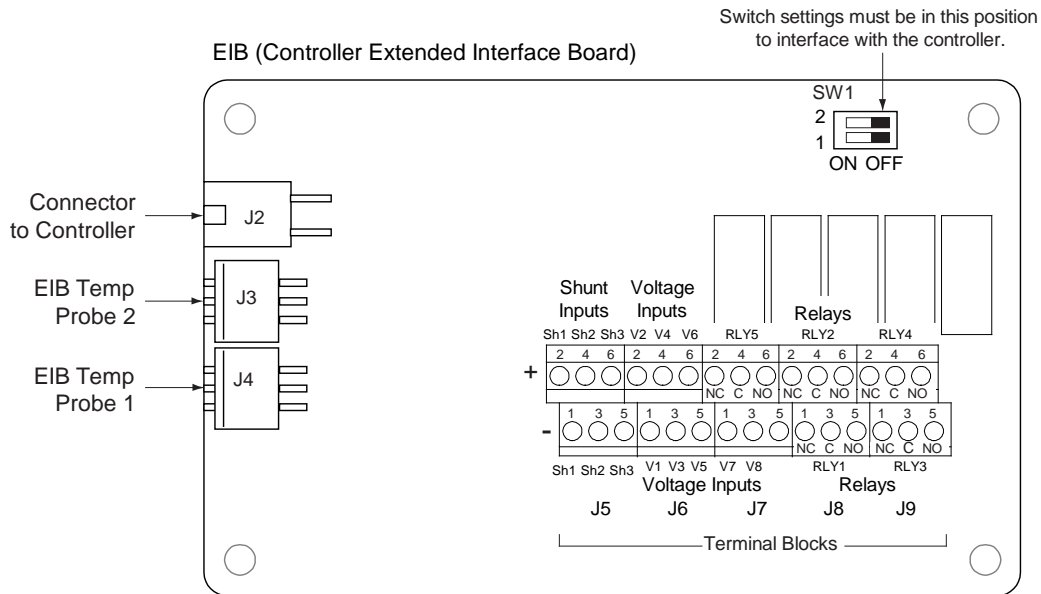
Switch settings must be in this position to interface with the controller.

EIB (Controller Extended Interface Board)

SW1
2
1
ON OFF

Connector to Controller

J2

EIB Temp Probe 2

J3

EIB Temp Probe 1

J4

Shunt Inputs

Voltage Inputs

Relays

Sh1 Sh2 Sh3 V2 V4 V6 RLY5 RLY2 RLY4

2 4 6 2 4 6 2 4 6 2 4 6 2 4 6

+

NC C NO NC C NO NC C NO

1 3 5 1 3 5 1 3 5 1 3 5 1 3 5

-

NC C NO NC C NO

Sh1 Sh2 Sh3 V1 V3 V5 V7 V8 RLY1 RLY3

Voltage Inputs

Relays

J5 J6 J7 J8 J9

Terminal Blocks